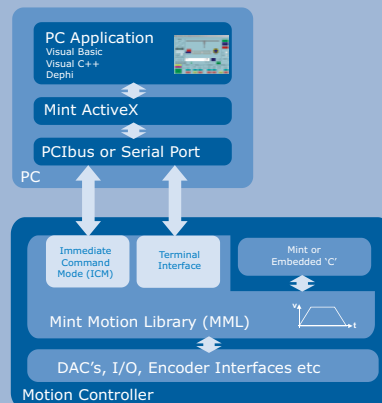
PC Application
Visual Basic
Visual C++
Dephi

Mint ActiveX

PCIbus or Serial Port

PC

Immediate Command Mode (ICM)

Terminal Interface

Mint or Embedded 'C'

Mint Motion Library (MML)

v

t

DAC's, I/O, Encoder Interfaces etc

Motion Controller